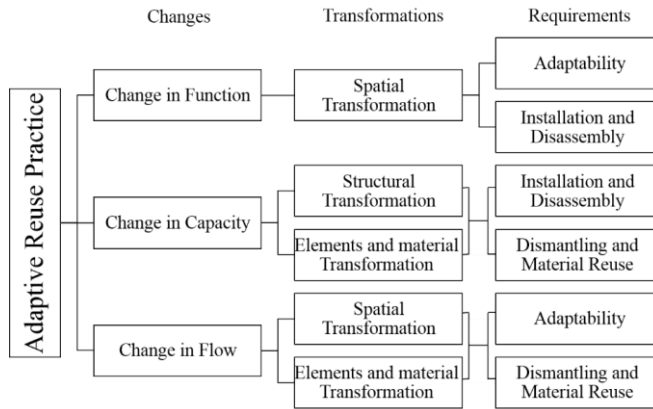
Changes

Transformations

Requirements

Adaptive Reuse Practice

Change in Function

Spatial Transformation

Adaptability

Installation and Disassembly

Change in Capacity

Structural Transformation

Elements and material Transformation

Installation and Disassembly

Dismantling and Material Reuse

Change in Flow

Spatial Transformation

Elements and material Transformation

Adaptability

Dismantling and Material Reuse